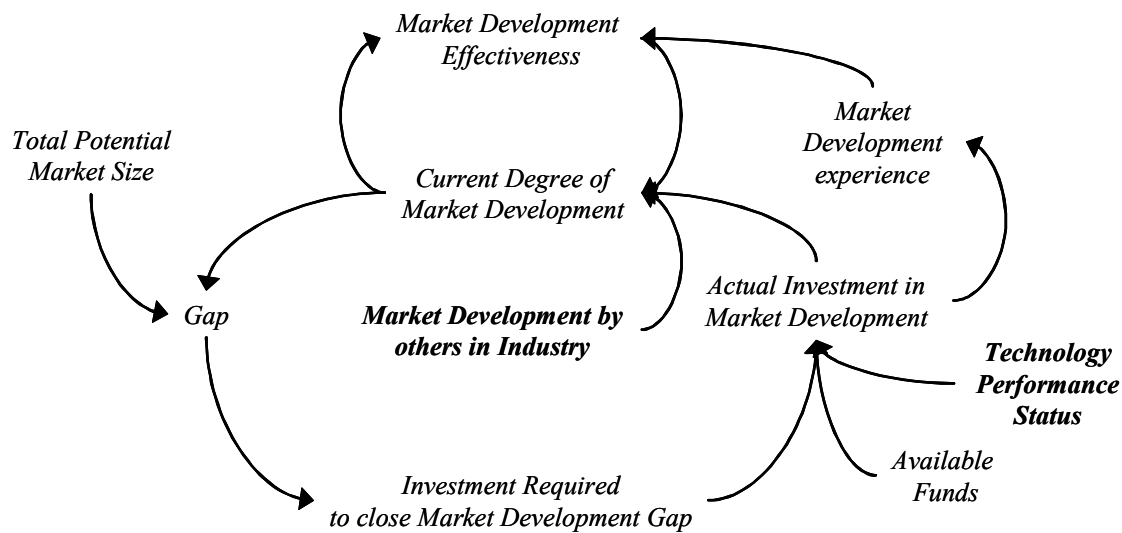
Market Development Effectiveness

Market Development experience

Total Potential Market Size

Current Degree of Market Development

Gap

Market Development by others in Industry

Actual Investment in Market Development

Technology Performance Status

Available Funds

Investment Required to close Market Development Gap